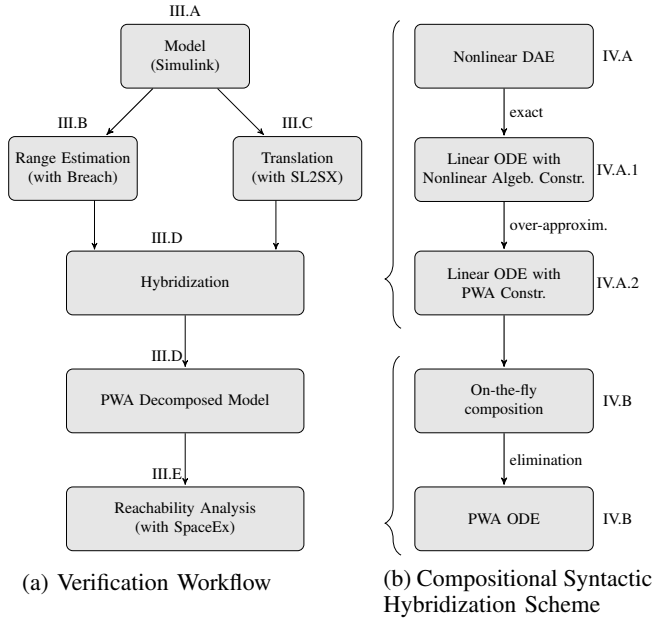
III.A

Model (Simulink)

III.B

Range Estimation (with Breach)

III.C

Translation (with SL2SX)

III.D

Hybridization

III.D

PWA Decomposed Model

III.E

Reachability Analysis (with SpaceEx)

(a) Verification Workflow

Nonlinear DAE

IV.A

exact

Linear ODE with Nonlinear Algeb. Constr.

IV.A.1

over-approxim.

Linear ODE with PWA Constr.

IV.A.2

On-the-fly composition

IV.B

elimination

PWA ODE

IV.B

(b) Compositional Syntactic Hybridization Scheme